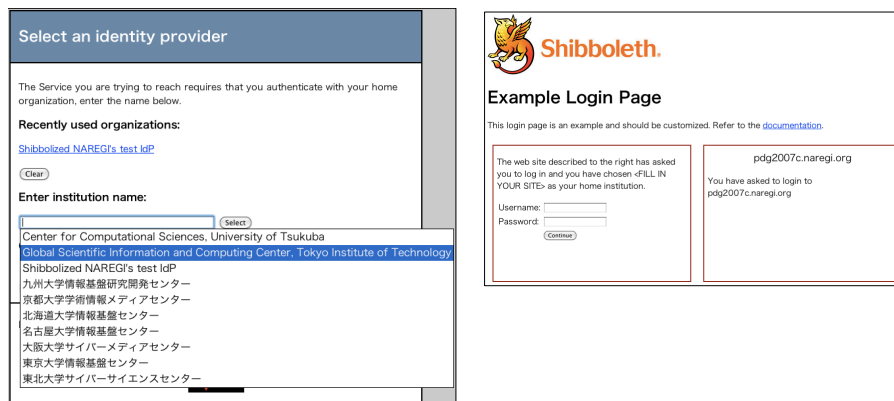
Select an identity provider

The Service you are trying to reach requires that you authenticate with your home organization, enter the name below.

Recently used organizations:

Shibbolized NAREGI's test IdP

Clear

Enter institution name:

Select

Center for Computational Sciences, University of Tsukuba
Global Scientific Information and Computing Center, Tokyo Institute of Technology
Shibbolized NAREGI's test IdP
九州大学情報基盤研究開発センター
京都大学学術情報メディアセンター
北海道大学情報基盤センター
名古屋大学情報基盤センター
大阪大学サイバーメディアセンター
東京大学情報基盤センター
東北大学サイバーサイエンスセンター

Shibboleth.

Example Login Page

This login page is an example and should be customized. Refer to the documentation.

The web site described to the right has asked you to log in and you have chosen <FILL IN YOUR SITE> as your home institution.

Username:
Password:
Continue

pdg2007c.naregi.org

You have asked to login to pdg2007c.naregi.org